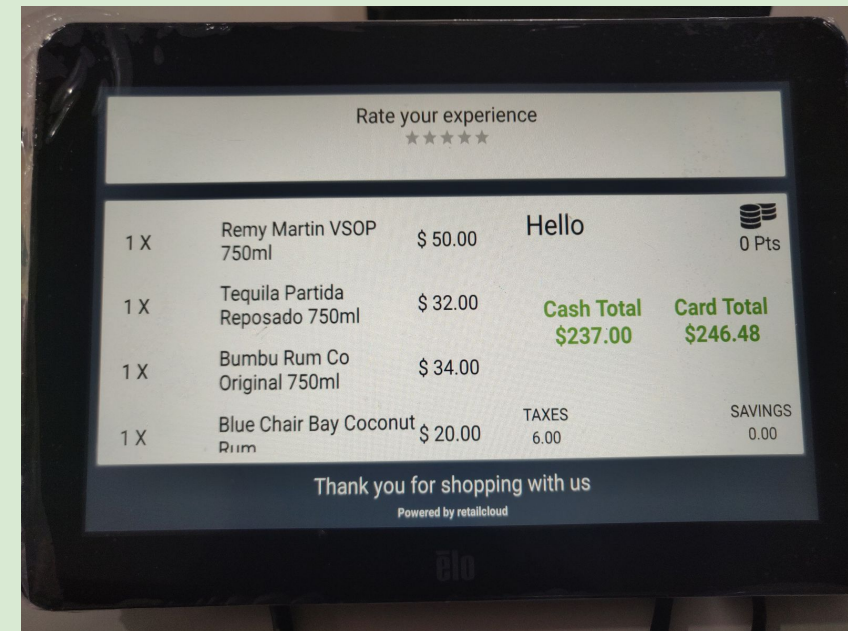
Rate your experience
★★★★★

| | | | |
|---|---|---|---|
| 1 X | Remy Martin VSOP 750ml | $ 50.00 | |
| 1 X | Tequila Partida Reposado 750ml | $ 32.00 | |
| 1 X | Bumbu Rum Co Original 750ml | $ 34.00 | |
| 1 X | Blue Chair Bay Coconut Rum | $ 20.00 | |

Hello

0 Pts

Cash Total
$237.00

Card Total
$246.48

TAXES
6.00

SAVINGS
0.00

Thank you for shopping with us
Powered by retailcloud

elo